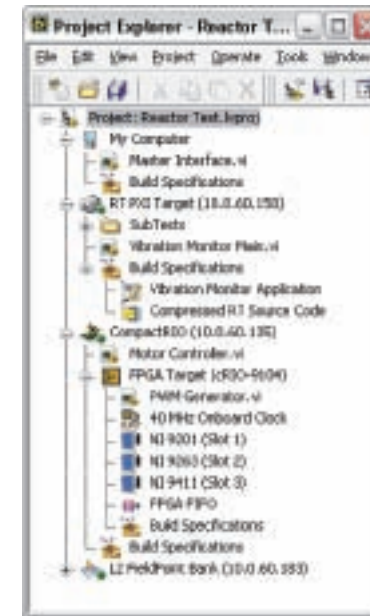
Project Explorer - Reactor T...

File Edit View Project Operate Tools Window

Project: Reactor Test.lvproj
My Computer
Master Interface.vi
Build Specifications
RT PXI Target (10.0.60.150)
SubTests
Vibration Monitor Main.vi
Build Specifications
Vibration Monitor Application
Compressed RT Source Code
CompactRIO (10.0.60.135)
Motor Controller.vi
FPGA Target (cRIO-9104)
PWM Generator.vi
40 MHz Onboard Clock
NI 9201 (Slot 1)
NI 9263 (Slot 2)
NI 9411 (Slot 3)
FPGA FIFO
Build Specifications
Build Specifications
L2 FieldPoint Bank (10.0.60.183)